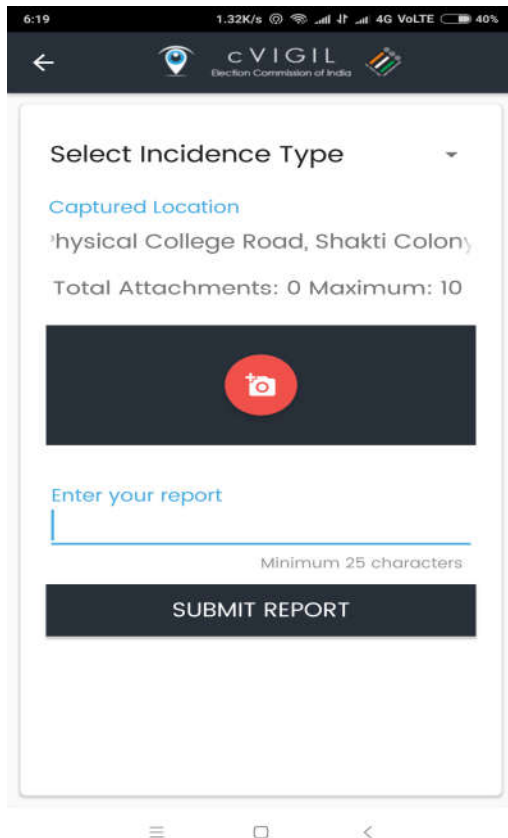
6:19 1.32K/s 4G VoLTE 40%

cVIGIL
Election Commission of India

Select Incidence Type

Captured Location
'hysical College Road, Shakti Colony

Total Attachments: 0 Maximum: 10

Enter your report

Minimum 25 characters

SUBMIT REPORT